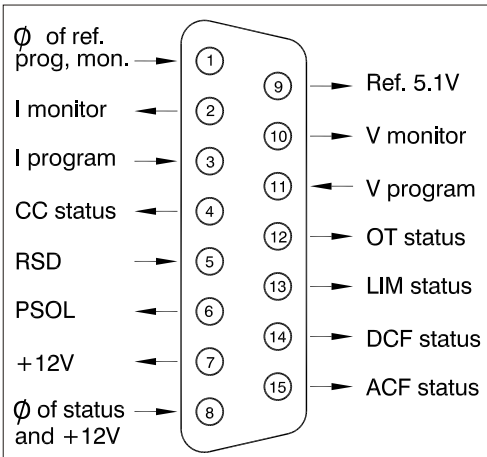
$\phi$ of ref. prog, mon.
1
I monitor
2
I program
3
CC status
4
RSD
5
PSOL
6
+12V
7
$\phi$ of status and +12V
8
9
Ref. 5.1V
10
V monitor
11
V program
12
OT status
13
LIM status
14
DCF status
15
ACF status